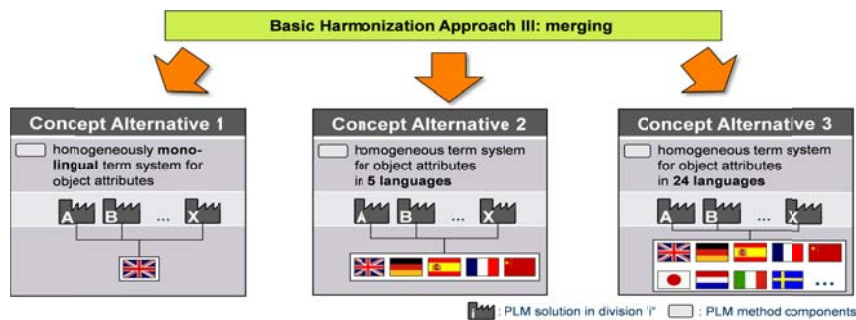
Basic Harmonization Approach III: merging

Concept Alternative 1

homogeneously monolingual term system for object attributes

A B ... X

Concept Alternative 2

homogeneous term system for object attributes in 5 languages

A B ... X

Concept Alternative 3

homogeneous term system for object attributes in 24 languages

A B ... X

...

: PLM solution in division "i" : PLM method components